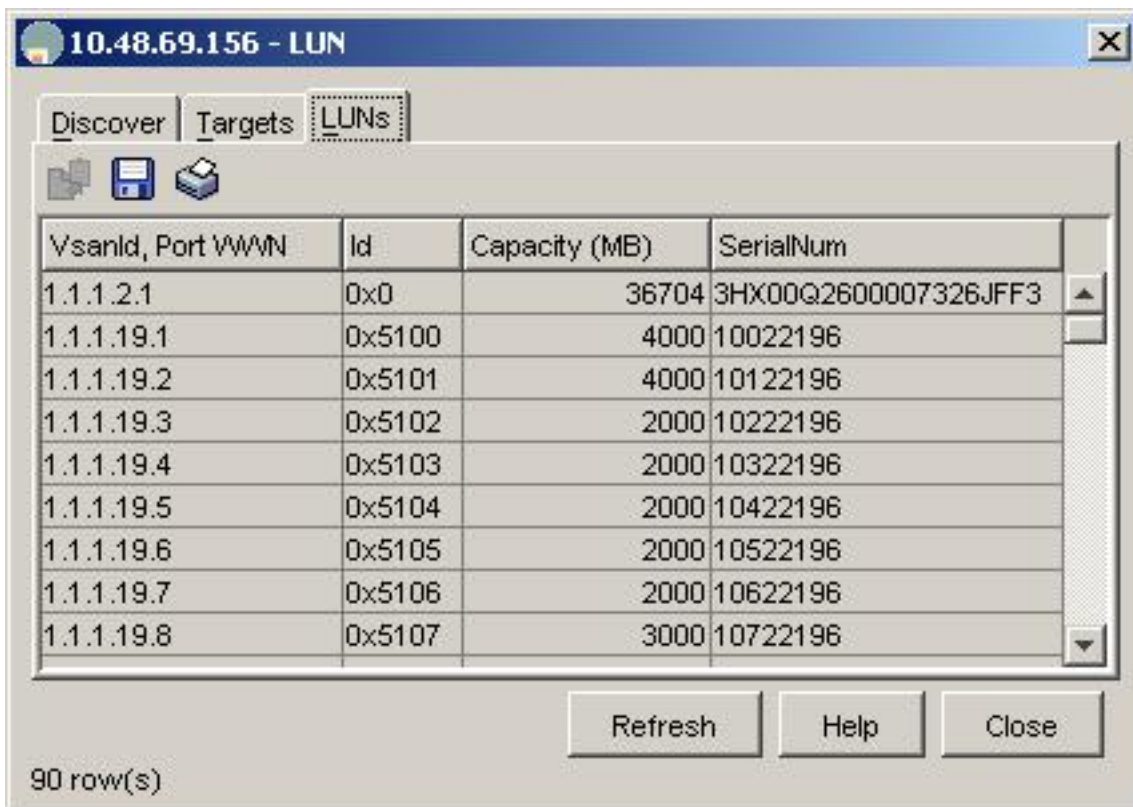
10.48.69.156 - LUN

Discover Targets LUNs

| VsanId, Port WWN | Id | Capacity (MB) | SerialNum |
|---|---|---|---|
| 1.1.1.2.1 | 0x0 | 36704 | 3HX00Q2600007326JFF3 |
| 1.1.1.19.1 | 0x5100 | 4000 | 10022196 |
| 1.1.1.19.2 | 0x5101 | 4000 | 10122196 |
| 1.1.1.19.3 | 0x5102 | 2000 | 10222196 |
| 1.1.1.19.4 | 0x5103 | 2000 | 10322196 |
| 1.1.1.19.5 | 0x5104 | 2000 | 10422196 |
| 1.1.1.19.6 | 0x5105 | 2000 | 10522196 |
| 1.1.1.19.7 | 0x5106 | 2000 | 10622196 |
| 1.1.1.19.8 | 0x5107 | 3000 | 10722196 |

Refresh Help Close

90 row(s)